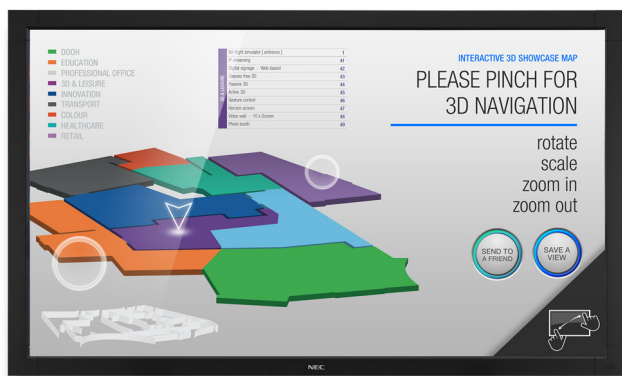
DOOH
EDUCATION
PROFESSIONAL OFFICE
3D & LEISURE
INNOVATION
TRANSPORT
COLOUR
HEALTHCARE
RETAIL

3D & LEISURE

| | |
|---|---|
| 5th flight simulator ( entrance ) | 1 |
| IP streaming | 41 |
| Digital signage - Web-based | 42 |
| Glasses free 3D | 43 |
| Passive 3D | 44 |
| Active 3D | 45 |
| Gesture control | 46 |
| Motion screen | 47 |
| Video wall - 10 x Screen | 48 |
| Photo booth | 49 |

INTERACTIVE 3D SHOWCASE MAP
PLEASE PINCH FOR 3D NAVIGATION

rotate
scale
zoom in
zoom out

SEND TO A FRIEND
SAVE A VIEW

NEC